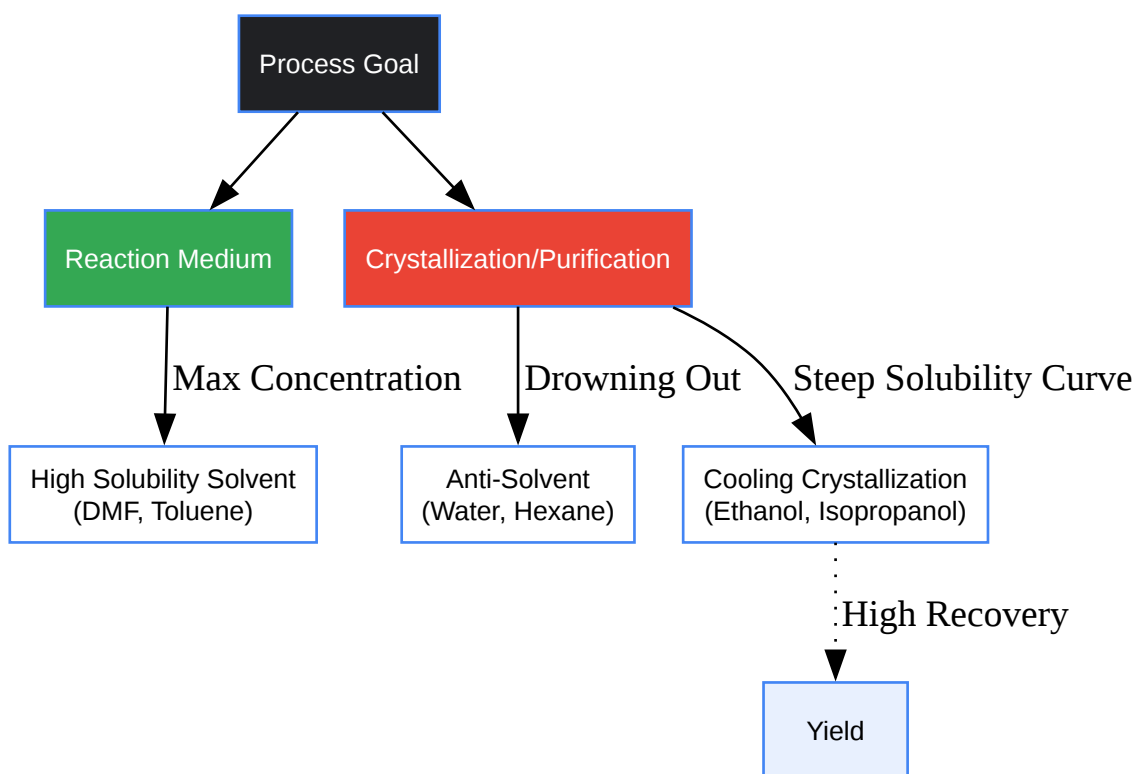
Process Goal

Reaction Medium

Crystallization/Purification

Max Concentration

Drowning Out

Steep Solubility Curve

High Solubility Solvent (DMF, Toluene)

Anti-Solvent (Water, Hexane)

Cooling Crystallization (Ethanol, Isopropanol)

High Recovery

Yield